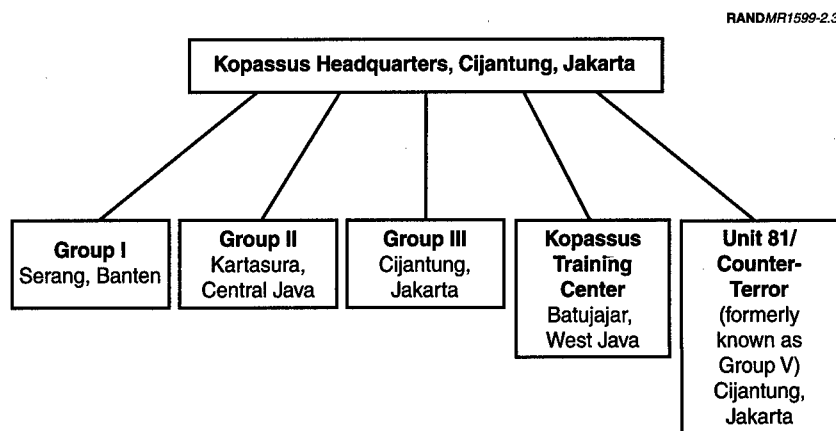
RANDMR1599-2.3

Kopassus Headquarters, Cijantung, Jakarta

Group I
Serang, Banten

Group II
Kartasura, Central Java

Group III
Cijantung, Jakarta

Kopassus Training Center
Batujajar, West Java

Unit 81/ Counter-Terror
(formerly known as Group V)
Cijantung, Jakarta